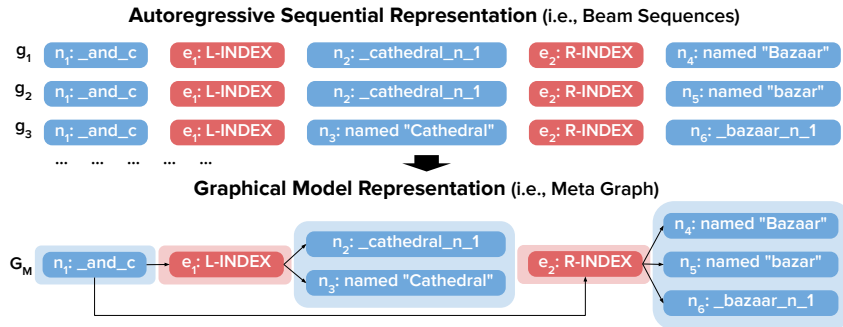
**Autoregressive Sequential Representation** (i.e., Beam Sequences)

| | | | | | |
|---|---|---|---|---|---|
| $g_1$ | $n_1$: _and_c | $e_1$: L-INDEX | $n_2$: _cathedral_n_1 | $e_2$: R-INDEX | $n_4$: named "Bazaar" |
| $g_2$ | $n_1$: _and_c | $e_1$: L-INDEX | $n_2$: _cathedral_n_1 | $e_2$: R-INDEX | $n_5$: named "bazar" |
| $g_3$ | $n_1$: _and_c | $e_1$: L-INDEX | $n_3$: named "Cathedral" | $e_2$: R-INDEX | $n_6$: _bazaar_n_1 |
| ... | ... | ... | ... | ... | |

**Graphical Model Representation** (i.e., Meta Graph)

$G_M$ $n_1$: _and_c $e_1$: L-INDEX $n_2$: _cathedral_n_1 $n_3$: named "Cathedral" $e_2$: R-INDEX $n_4$: named "Bazaar" $n_5$: named "bazar" $n_6$: _bazaar_n_1